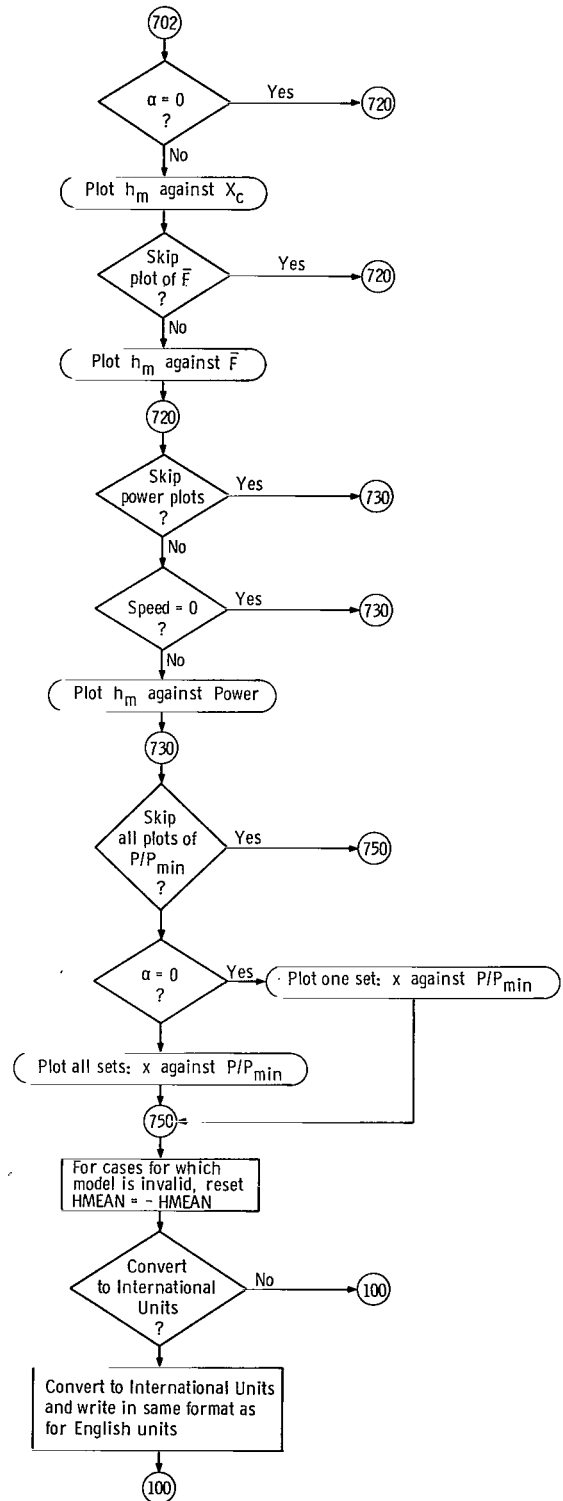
702

$\alpha = 0$ ?

Yes

720

No

Plot $h_m$ against $X_c$

Skip plot of $\bar{F}$ ?

Yes

720

No

Plot $h_m$ against $\bar{F}$

720

Skip power plots ?

Yes

730

No

Speed = 0 ?

Yes

730

No

Plot $h_m$ against Power

730

Skip all plots of $P/P_{min}$ ?

Yes

750

$\alpha = 0$ ?

Yes

Plot one set: x against $P/P_{min}$

Plot all sets: x against $P/P_{min}$

750

For cases for which model is invalid, reset HMEAN = - HMEAN

Convert to International Units ?

No

100

Convert to International Units and write in same format as for English units

100